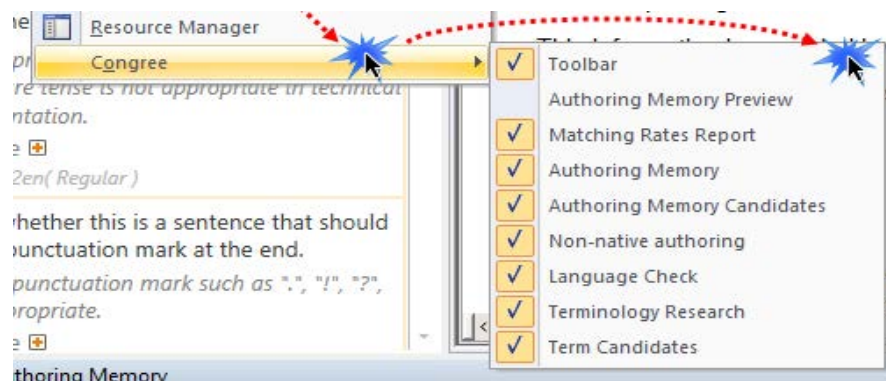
he Resource Manager
pr Congree
re tense is not appropriate in technical
ntation.
e
2en( Regular )
whether this is a sentence that should
punctuation mark at the end.
punctuation mark such as ".", "!", "?",
propriate.
e
thoring Memory

Toolbar
Authoring Memory Preview
Matching Rates Report
Authoring Memory
Authoring Memory Candidates
Non-native authoring
Language Check
Terminology Research
Term Candidates